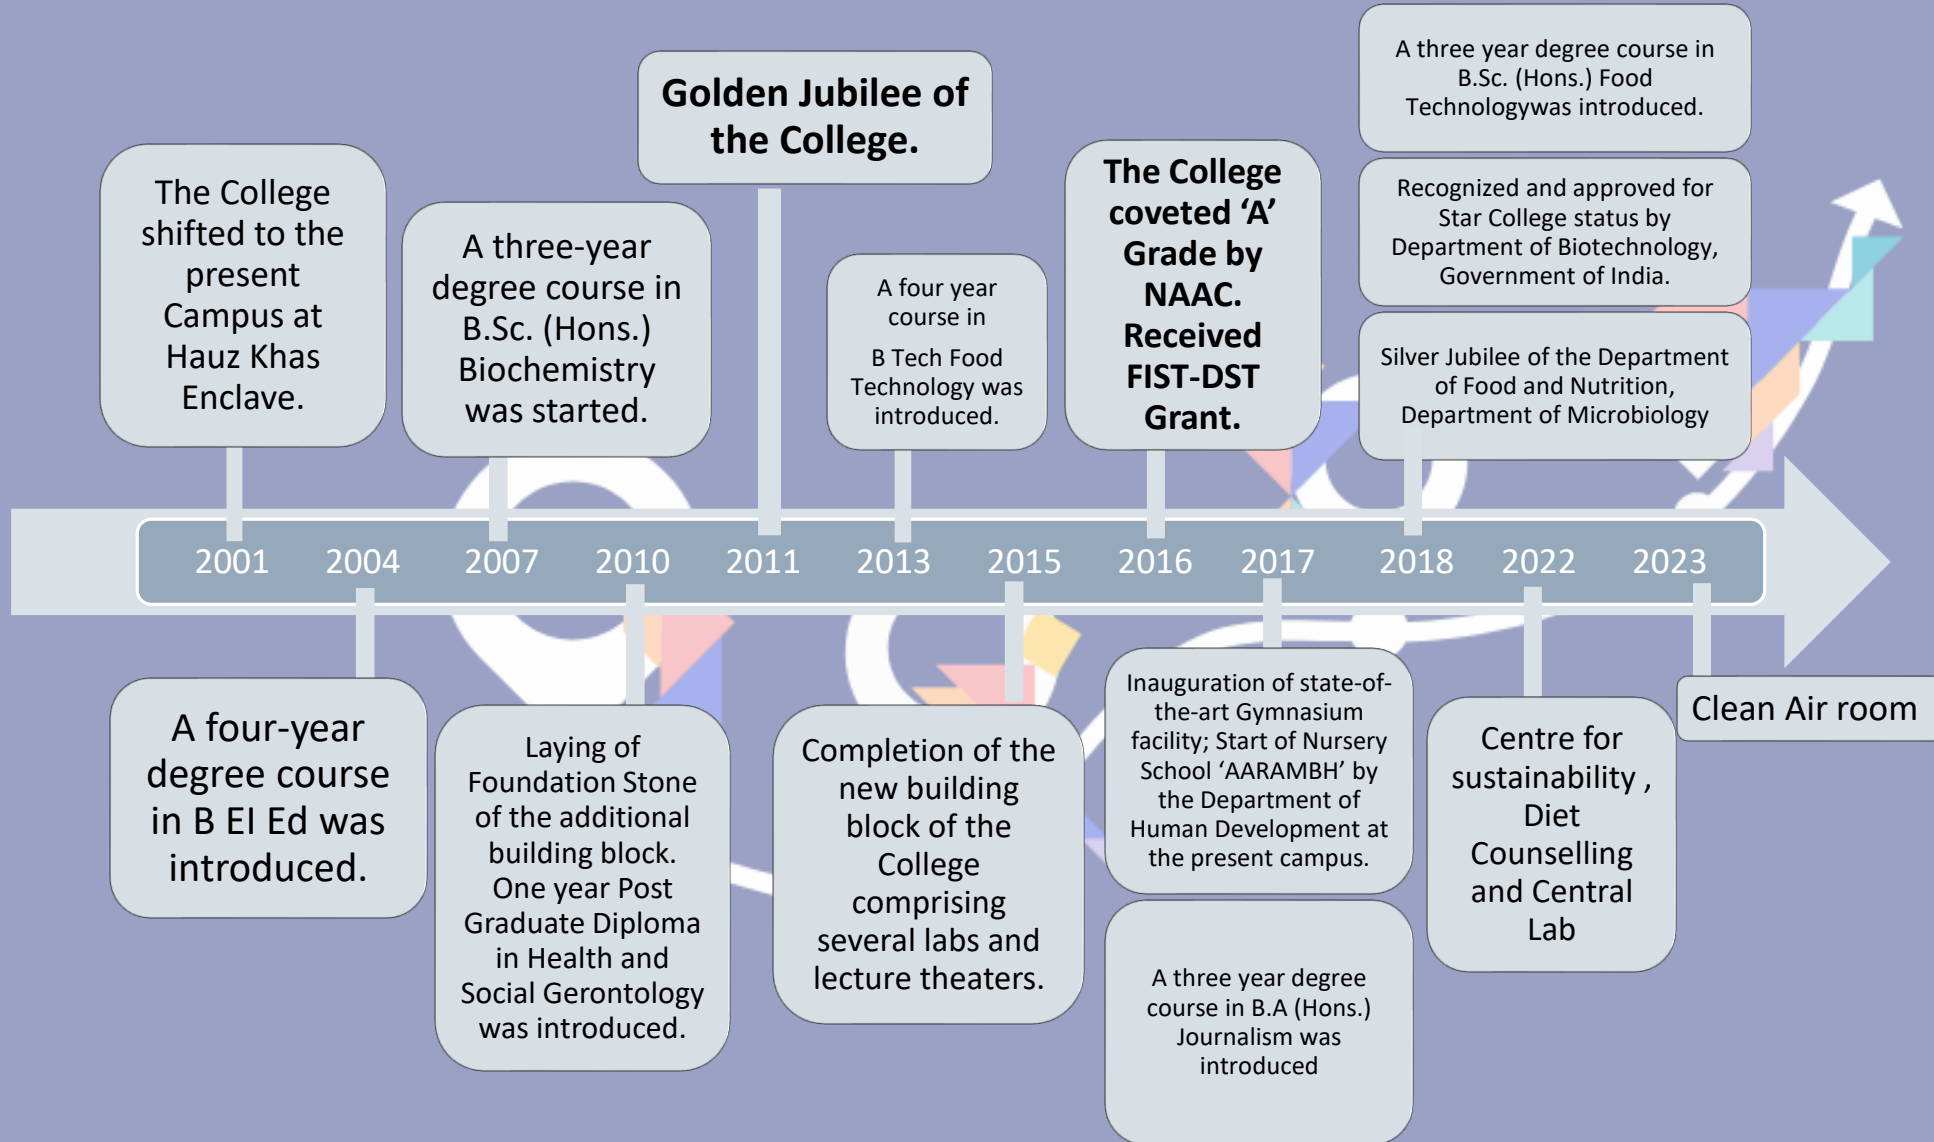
The College shifted to the present Campus at Hauz Khas Enclave.

A three-year degree course in B.Sc. (Hons.) Biochemistry was started.

Golden Jubilee of the College.

A four year course in

B Tech Food Technology was introduced.

The College coveted 'A' Grade by NAAC. Received FIST-DST Grant.

A three year degree course in B.Sc. (Hons.) Food Technologywas introduced.

Recognized and approved for Star College status by Department of Biotechnology, Government of India.

Silver Jubilee of the Department of Food and Nutrition, Department of Microbiology

2001 2004 2007 2010 2011 2013 2015 2016 2017 2018 2022 2023

A four-year degree course in B El Ed was introduced.

Laying of Foundation Stone of the additional building block. One year Post Graduate Diploma in Health and Social Gerontology was introduced.

Completion of the new building block of the College comprising several labs and lecture theaters.

Inauguration of state-of-the-art Gymnasium facility; Start of Nursery School 'AARAMBH' by the Department of Human Development at the present campus.

A three year degree course in B.A (Hons.) Journalism was introduced

Centre for sustainability , Diet Counselling and Central Lab

Clean Air room